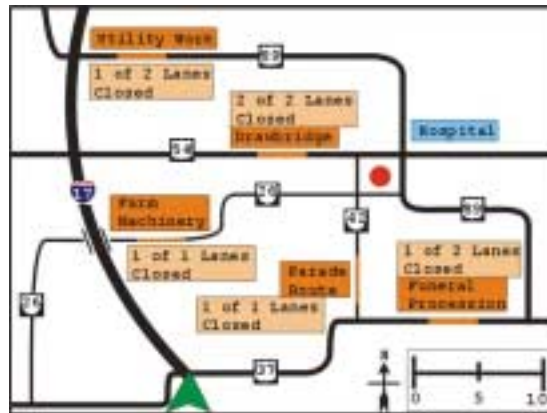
Utility Work

29

1 of 2 Lanes Closed

2 of 2 Lanes Closed

Drawbridge

Hospital

16

17

26

Farm Machinery

42

30

1 of 1 Lanes Closed

Parade Route

1 of 2 Lanes Closed

Funeral Procession

24

1 of 1 Lanes Closed

27

N

0 5 10